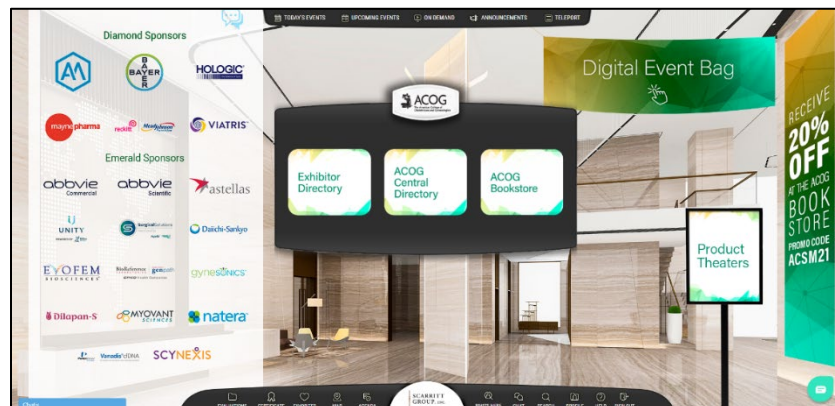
TODAY'S EVENTS | UPCOMING EVENTS | ON DEMAND | ANNOUNCEMENTS | TELEPORT

Diamond Sponsors

BAYER

HOLOGIC

mayne pharma

reckitt

Mead Johnson

VIATRIS

Emerald Sponsors

abbvie Commercial

abbvie Scientific

astellas

UNITY

Daiichi-Sankyo

EVOFEM BIOSCIENCES

gynesonics

Dilapan-S

MYOVANT SCIENCES

natera

SCYNEXIS

ACOG

Exhibitor Directory

ACOG Central Directory

ACOG Bookstore

Digital Event Bag

Product Theaters

RECEIVE 20% OFF AT THE ACOG BOOK STORE PROMO CODE ACSM21

SCARRITT GROUP, INC.